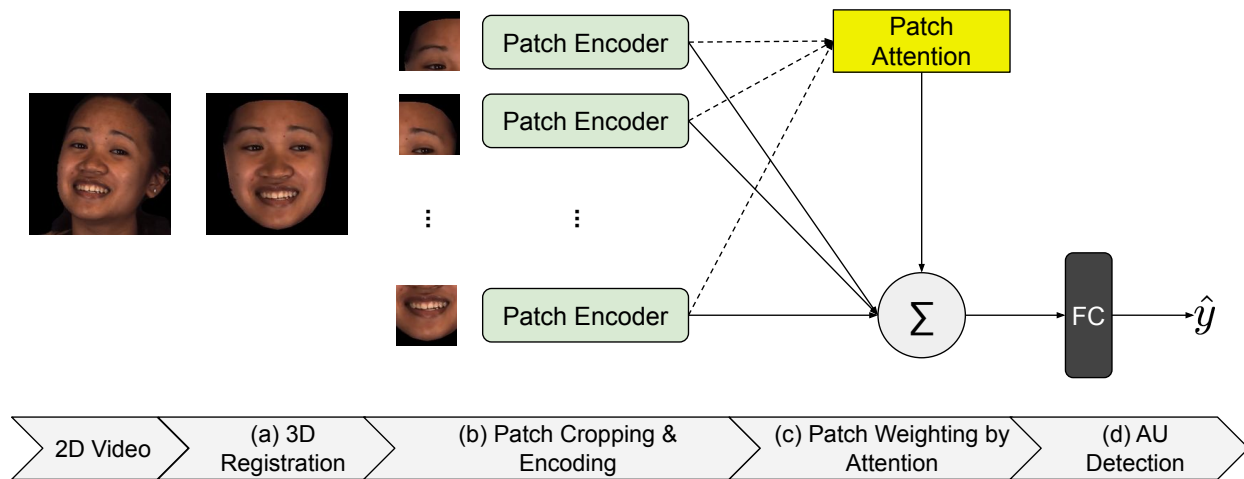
Patch Encoder

Patch Encoder

⋮

⋮

Patch Encoder

Patch Attention

$\Sigma$

FC

$\hat{y}$

2D Video

(a) 3D Registration

(b) Patch Cropping & Encoding

(c) Patch Weighting by Attention

(d) AU Detection